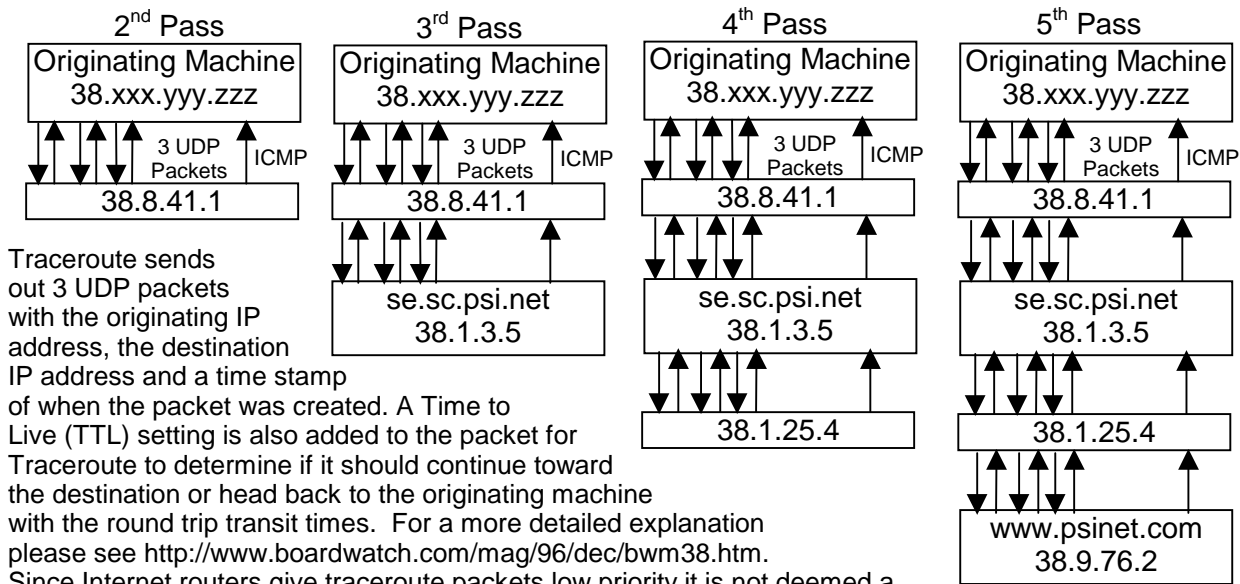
$2^{nd}$ Pass

Originating Machine
38.xxx.yyy.zzz

3 UDP Packets

ICMP

38.8.41.1

$3^{rd}$ Pass

Originating Machine
38.xxx.yyy.zzz

3 UDP Packets

ICMP

38.8.41.1

se.sc.psi.net
38.1.3.5

$4^{th}$ Pass

Originating Machine
38.xxx.yyy.zzz

3 UDP Packets

ICMP

38.8.41.1

se.sc.psi.net
38.1.3.5

38.1.25.4

$5^{th}$ Pass

Originating Machine
38.xxx.yyy.zzz

3 UDP Packets

ICMP

38.8.41.1

se.sc.psi.net
38.1.3.5

38.1.25.4

www.psinet.com
38.9.76.2

Traceroute sends out 3 UDP packets with the originating IP address, the destination IP address and a time stamp of when the packet was created. A Time to Live (TTL) setting is also added to the packet for Traceroute to determine if it should continue toward the destination or head back to the originating machine with the round trip transit times. For a more detailed explanation please see http://www.boardwatch.com/mag/96/dec/bwm38.htm. Since Internet routers give traceroute packets low priority it is not deemed a